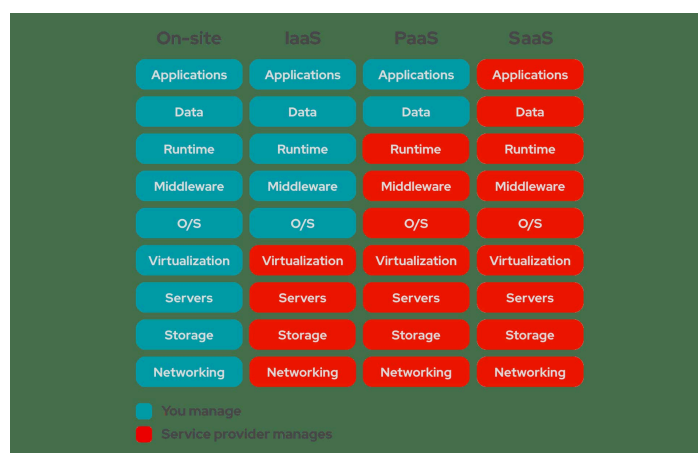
| On-site | IaaS | PaaS | SaaS |
|---|---|---|---|
| Applications | Applications | Applications | Applications |
| Data | Data | Data | Data |
| Runtime | Runtime | Runtime | Runtime |
| Middleware | Middleware | Middleware | Middleware |
| O/S | O/S | O/S | O/S |
| Virtualization | Virtualization | Virtualization | Virtualization |
| Servers | Servers | Servers | Servers |
| Storage | Storage | Storage | Storage |
| Networking | Networking | Networking | Networking |

You manage
Service provider manages